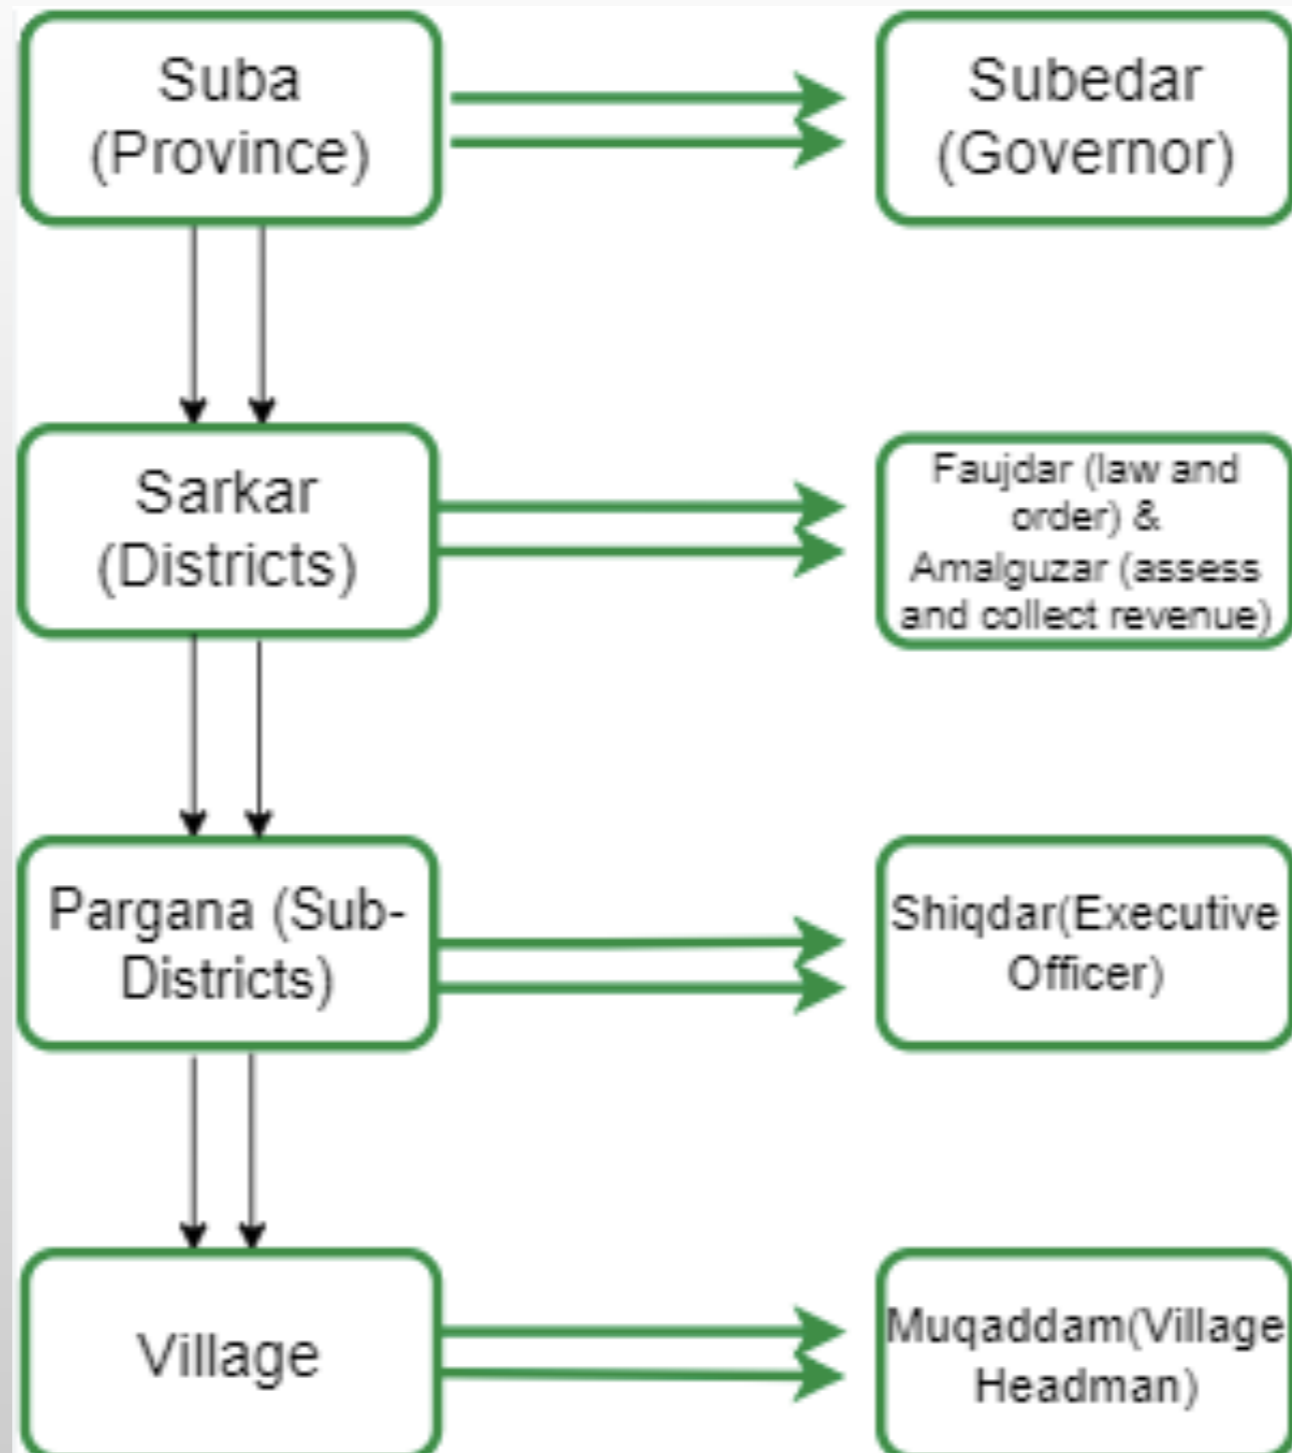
Suba (Province)

Subedar (Governor)

Sarkar (Districts)

Faujdar (law and order) & Amalguzar (assess and collect revenue)

Pargana (Sub-Districts)

Shiqdar(Executive Officer)

Village

Muqaddam(Village Headman)